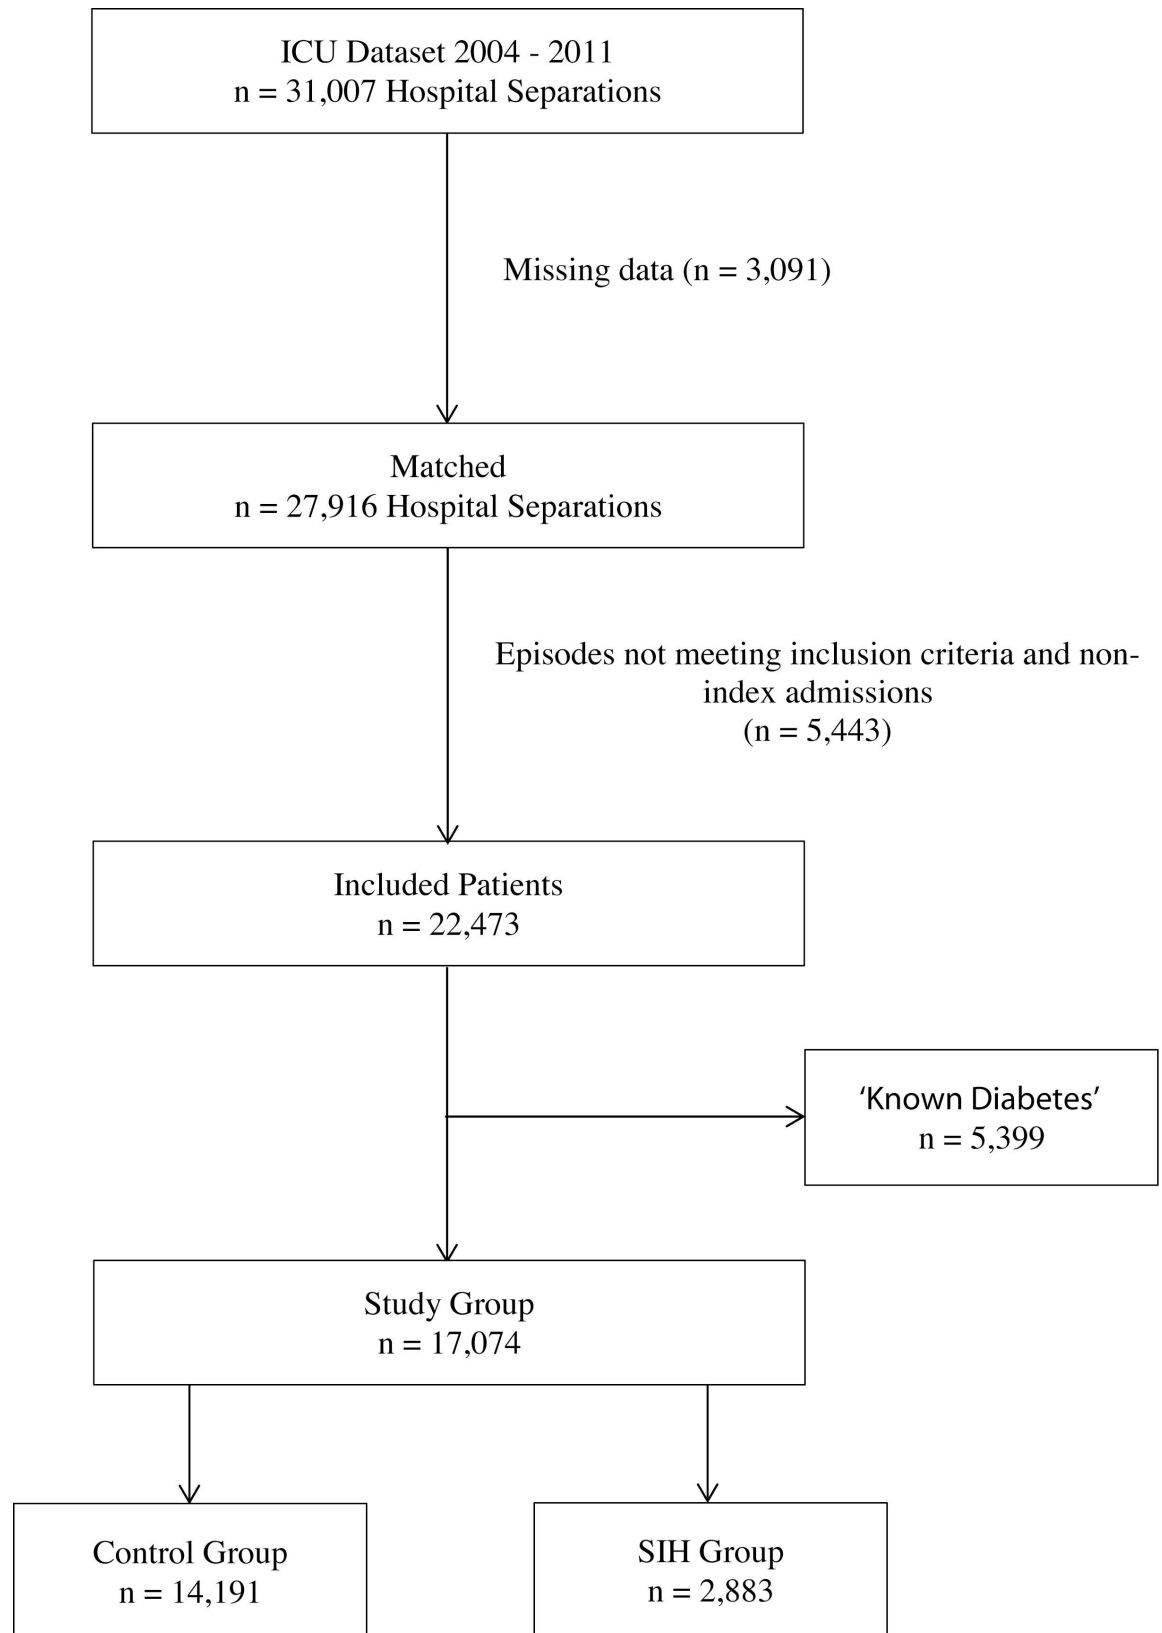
ICU Dataset 2004 - 2011
n = 31,007 Hospital Separations

Missing data (n = 3,091)

Matched
n = 27,916 Hospital Separations

Episodes not meeting inclusion criteria and non-index admissions
(n = 5,443)

Included Patients
n = 22,473

'Known Diabetes'
n = 5,399

Study Group
n = 17,074

Control Group
n = 14,191

SIH Group
n = 2,883